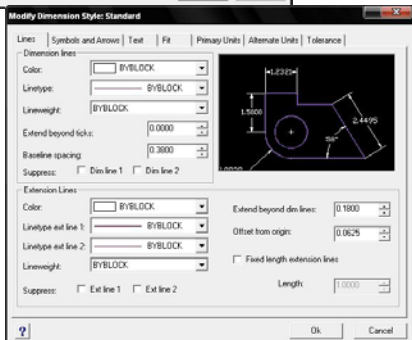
Modify Dimension Style: Standard

Lines | Symbols and Arrows | Text | Fit | Primary Units | Alternate Units | Tolerance

Dimension lines
Color: BYBLOCK
Linetype: BYBLOCK
Lineweight: BYBLOCK
Extend beyond ticks: 0.0000
Baseline spacing: 0.3800
Suppress: Dim line 1 Dim line 2

1.2323
1.5000
2.4495
59°
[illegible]

Extension Lines
Color: BYBLOCK
Linetype ext line 1: BYBLOCK
Linetype ext line 2: BYBLOCK
Lineweight: BYBLOCK
Suppress: Ext line 1 Ext line 2

Extend beyond dim lines: 0.1800
Offset from origin: 0.0625
Fixed length extension lines
Length: 1.0000

?
Ok Cancel